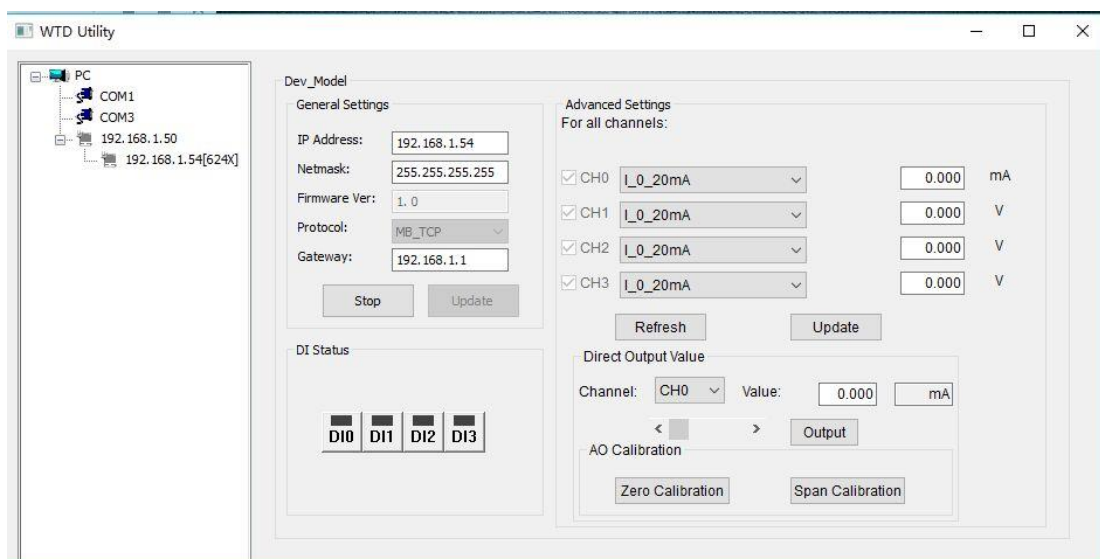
WTD Utility

PC
COM1
COM3
192.168.1.50
192.168.1.54[624X]

Dev_Model

General Settings

IP Address: 192.168.1.54
Netmask: 255.255.255.255
Firmware Ver: 1.0
Protocol: MB_TCP
Gateway: 192.168.1.1

Stop Update

DI Status

DI0 DI1 DI2 DI3

Advanced Settings
For all channels:

CH0 I_0_20mA 0.000 mA
CH1 I_0_20mA 0.000 V
CH2 I_0_20mA 0.000 V
CH3 I_0_20mA 0.000 V

Refresh Update

Direct Output Value

Channel: CH0 Value: 0.000 mA

< > Output

AO Calibration

Zero Calibration Span Calibration